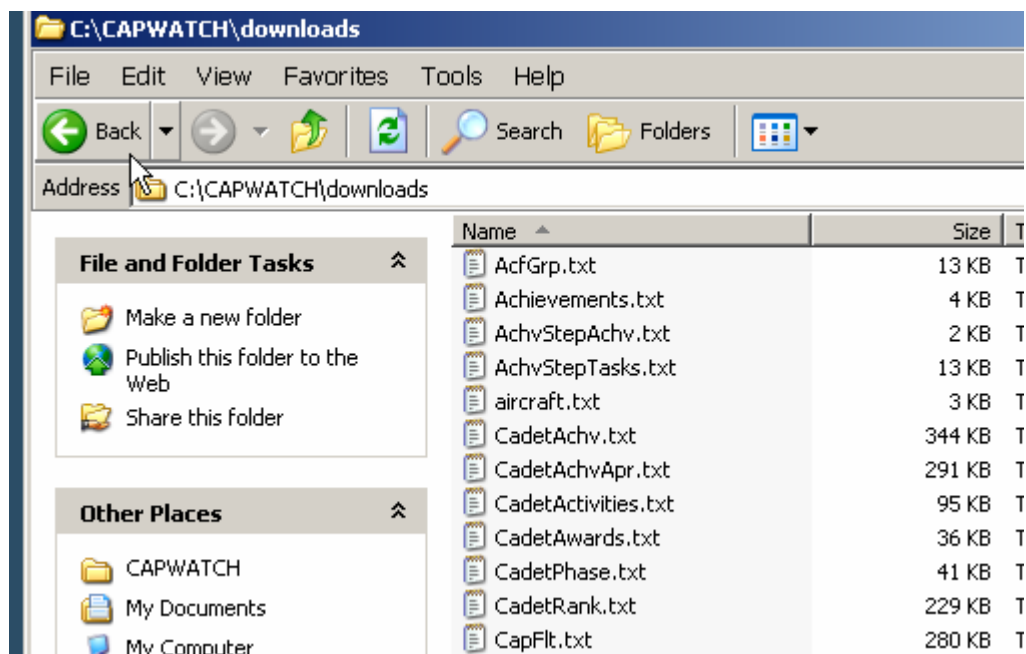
C:\CAPWATCH\downloads

File Edit View Favorites Tools Help

Back Search Folders

Address C:\CAPWATCH\downloads

File and Folder Tasks

Make a new folder
Publish this folder to the Web
Share this folder

Other Places

CAPWATCH
My Documents
My Computer

| Name | Size | T |
|---|---|---|
| AcfGrp.txt | 13 KB | T |
| Achievements.txt | 4 KB | T |
| AchvStepAchv.txt | 2 KB | T |
| AchvStepTasks.txt | 13 KB | T |
| aircraft.txt | 3 KB | T |
| CadetAchv.txt | 344 KB | T |
| CadetAchvApr.txt | 291 KB | T |
| CadetActivities.txt | 95 KB | T |
| CadetAwards.txt | 36 KB | T |
| CadetPhase.txt | 41 KB | T |
| CadetRank.txt | 229 KB | T |
| CapFlt.txt | 280 KB | T |